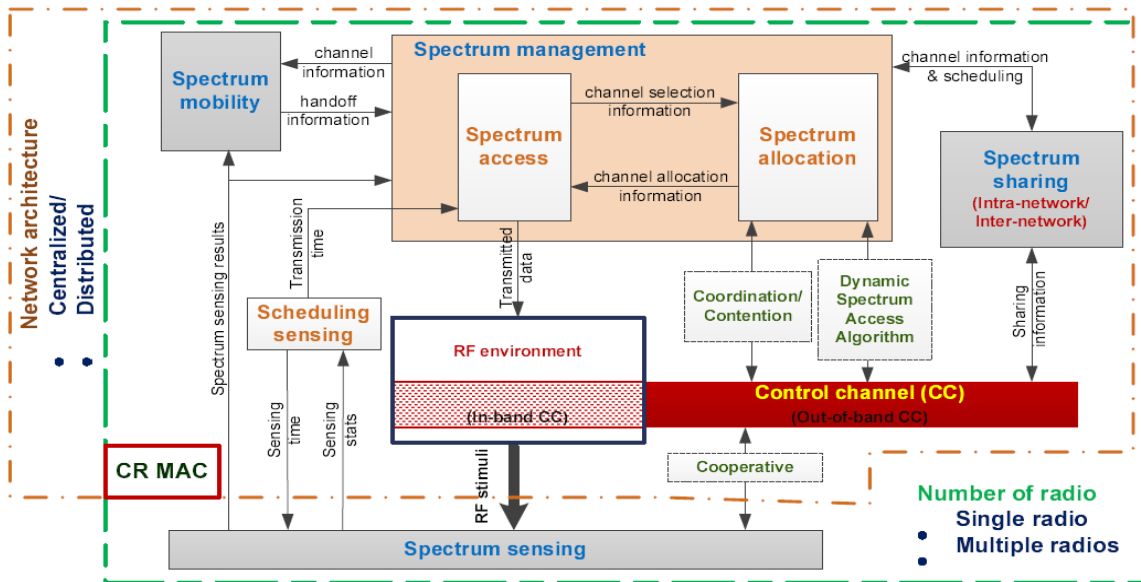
Network architecture
• Centralized/
• Distributed

Spectrum mobility

channel information

handoff information

Spectrum management

Spectrum access

channel selection information

channel allocation information

Spectrum allocation

channel information & scheduling

Spectrum sharing
(Intra-network/ Inter-network)

Spectrum sensing results

Transmission time

Transmitted data

Scheduling sensing

RF environment

(In-band CC)

Coordination/ Contention

Dynamic Spectrum Access Algorithm

Sharing information

Control channel (CC)
(Out-of-band CC)

Sensing time

Sensing stats

RF stimuli

Cooperative

CR MAC

Number of radio
• Single radio
• Multiple radios

Spectrum sensing